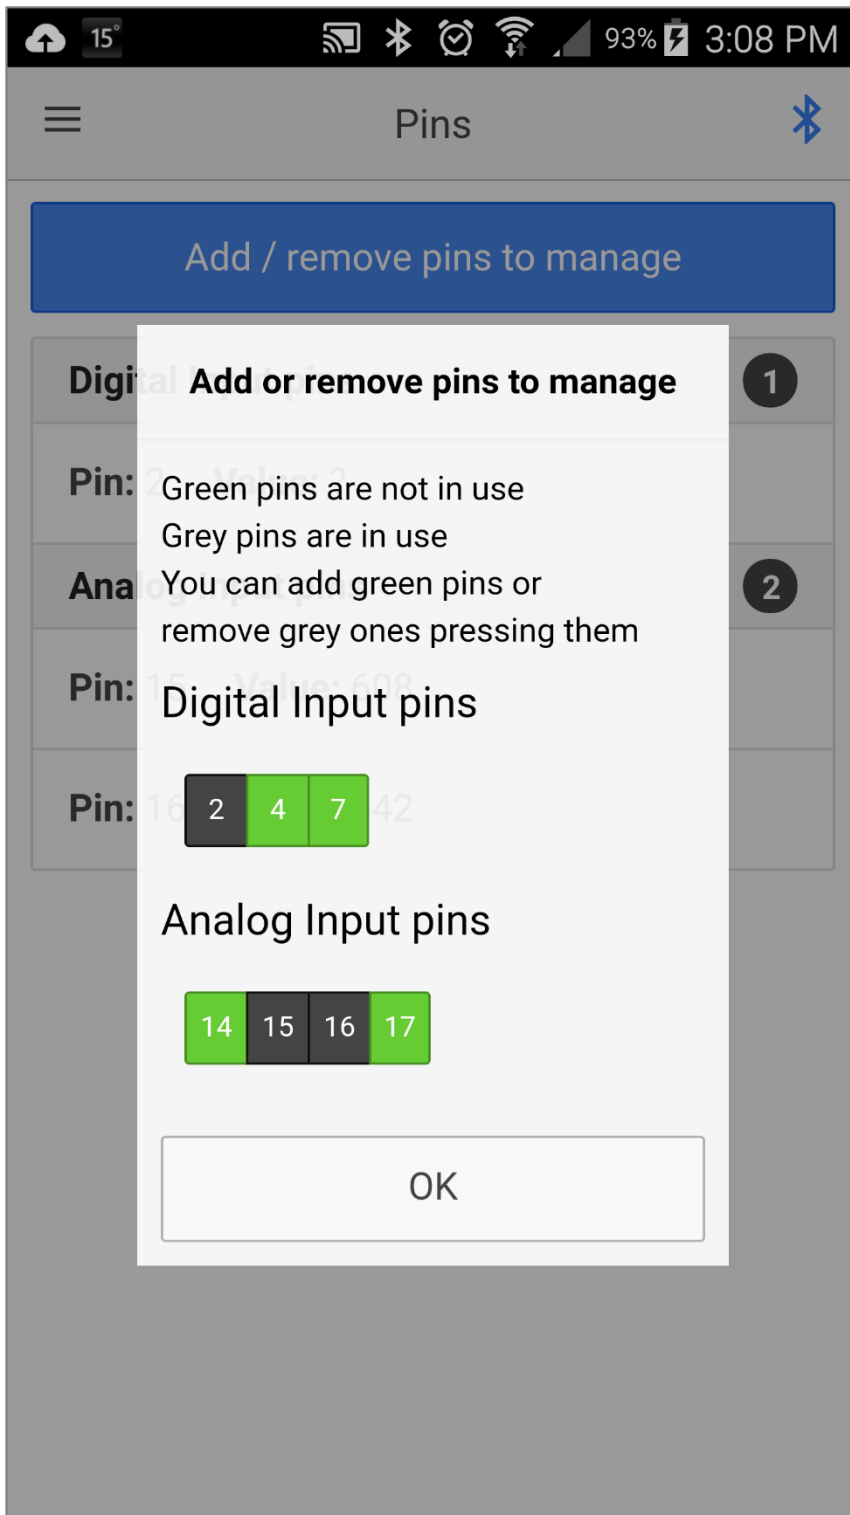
15° 93% 3:08 PM

Pins

Add / remove pins to manage

Digi 1

Pin:

Ana 2

Pin:

Pin:

Add or remove pins to manage

Green pins are not in use
Grey pins are in use
You can add green pins or remove grey ones pressing them

Digital Input pins

2 4 7

Analog Input pins

14 15 16 17

OK